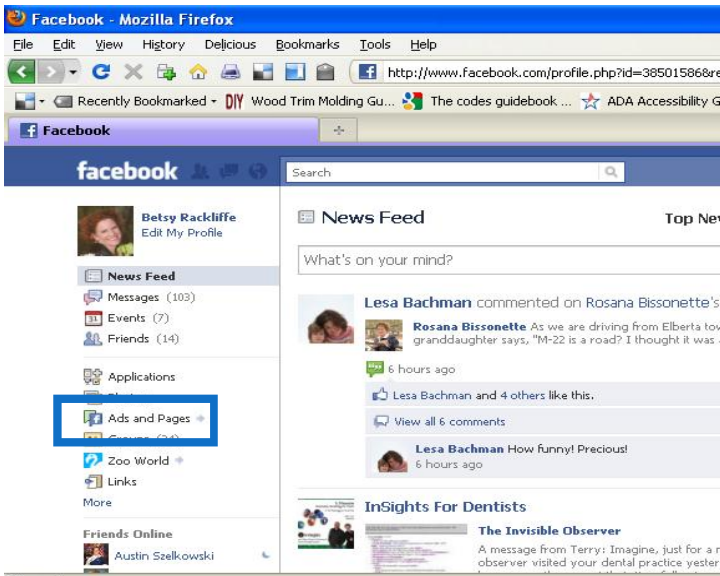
Facebook - Mozilla Firefox

File Edit View History Delicious Bookmarks Tools Help

http://www.facebook.com/profile.php?id=38501586&re

Recently Bookmarked Wood Trim Molding Gu... The codes guidebook ... ADA Accessibility G

Facebook

facebook

Search

Betsy Rackliffe
Edit My Profile

News Feed
Messages (103)
Events (7)
Friends (14)

Applications
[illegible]
Ads and Pages
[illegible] (24)
Zoo World
Links
More

Friends Online
Austin Szelkowski

News Feed

Top Ne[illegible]

What's on your mind?

Lesa Bachman commented on Rosana Bissonette's

Rosana Bissonette As we are driving from Elberta to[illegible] granddaughter says, "M-22 is a road? I thought it was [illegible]

6 hours ago

Lesa Bachman and 4 others like this.

View all 6 comments

Lesa Bachman How funny! Precious!
6 hours ago

InSights For Dentists

The Invisible Observer

A message from Terry: Imagine, just for a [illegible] observer visited your dental practice yester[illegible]